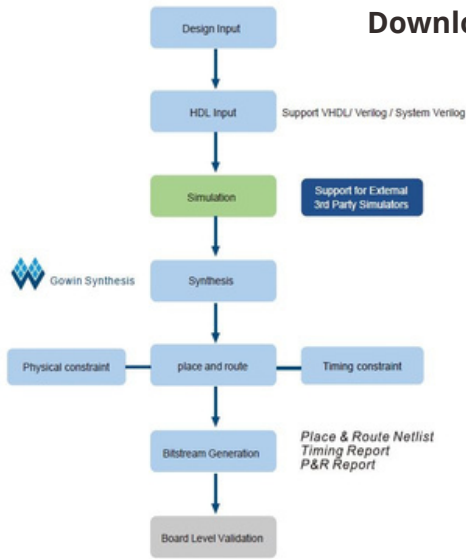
Downl

Design Input

HDL Input

Support VHDL/ Verilog / System Verilog

Simulation

Support for External 3rd Party Simulators

Gowin Synthesis

Synthesis

Physical constraint

place and route

Timing constraint

Bitstream Generation

Place & Route Netlist
Timing Report
P&R Report

Board Level Validation